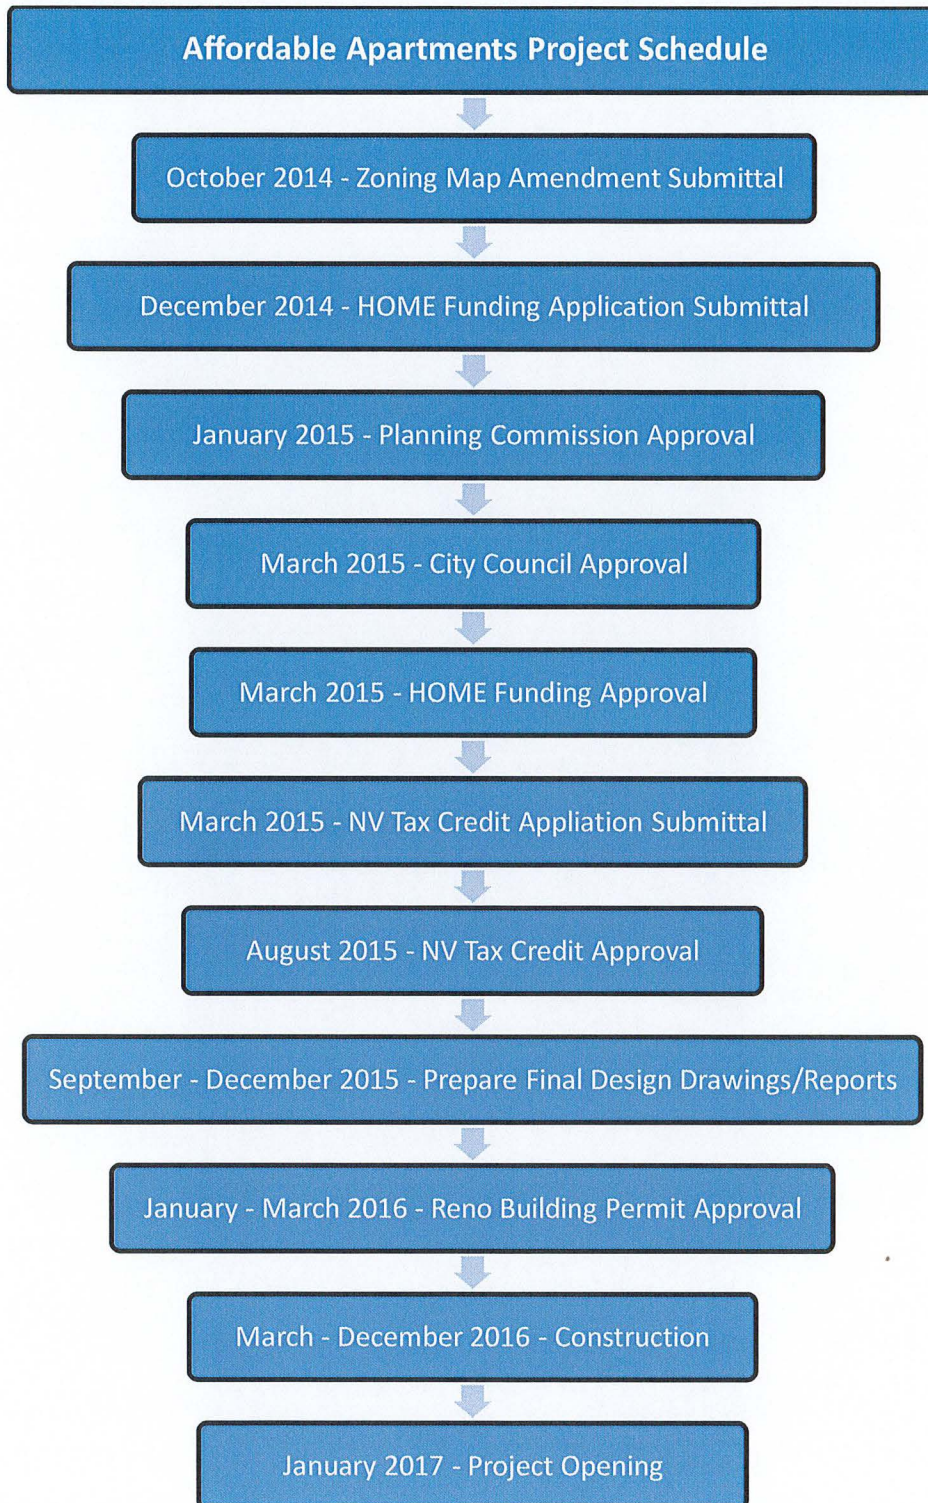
Affordable Apartments Project Schedule

October 2014 - Zoning Map Amendment Submittal

December 2014 - HOME Funding Application Submittal

January 2015 - Planning Commission Approval

March 2015 - City Council Approval

March 2015 - HOME Funding Approval

March 2015 - NV Tax Credit Appliation Submittal

August 2015 - NV Tax Credit Approval

September - December 2015 - Prepare Final Design Drawings/Reports

January - March 2016 - Reno Building Permit Approval

March - December 2016 - Construction

January 2017 - Project Opening